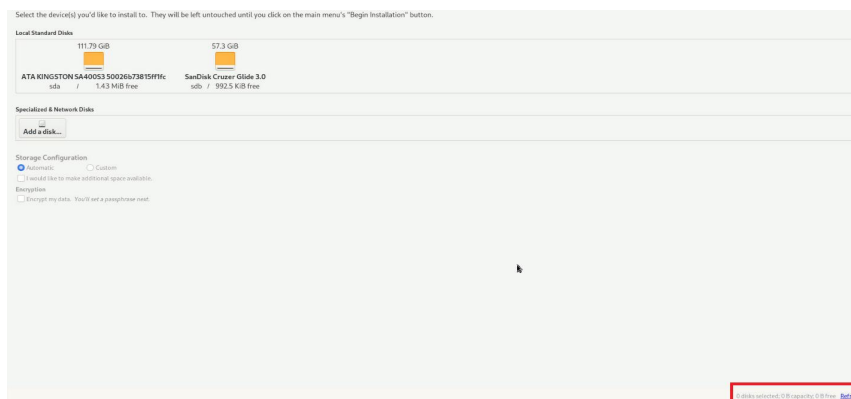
Select the device(s) you'd like to install to. They will be left untouched until you click on the main menu's "Begin Installation" button.

Local Standard Disks

111.79 GiB

ATA KINGSTON SA400S3 50026b73815ff1fc
sda / 1.43 MiB free

57.3 GiB

SanDisk Cruzer Glide 3.0
sdb / 992.5 KiB free

Specialized & Network Disks

Add a disk...

Storage Configuration
Automatic Custom
I would like to make additional space available.
Encryption
Encrypt my data. You'll set a passphrase next.

0 disks selected; 0 B capacity; 0 B free Ref